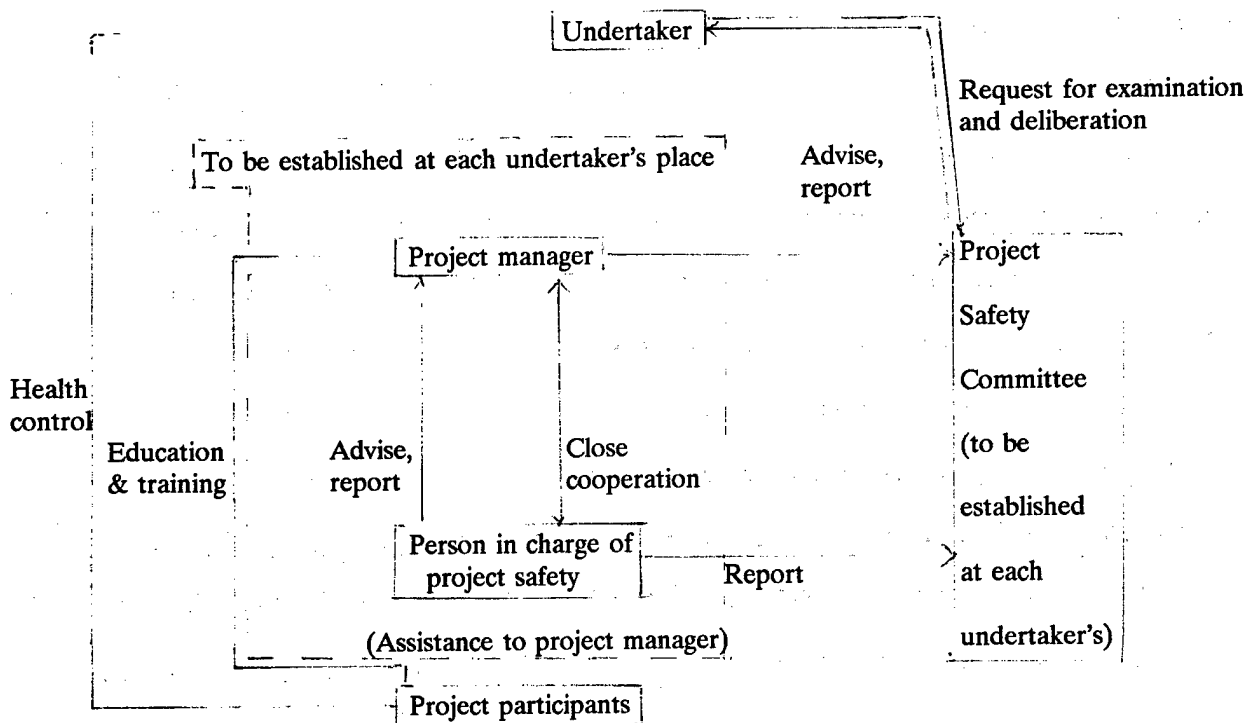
Undertaker

Request for examination and deliberation

To be established at each undertaker's place

Advise, report

Project manager

Project Safety Committee (to be established at each undertaker's)

Health control

Education & training

Advise, report

Close cooperation

Person in charge of project safety

Report

(Assistance to project manager)

Project participants